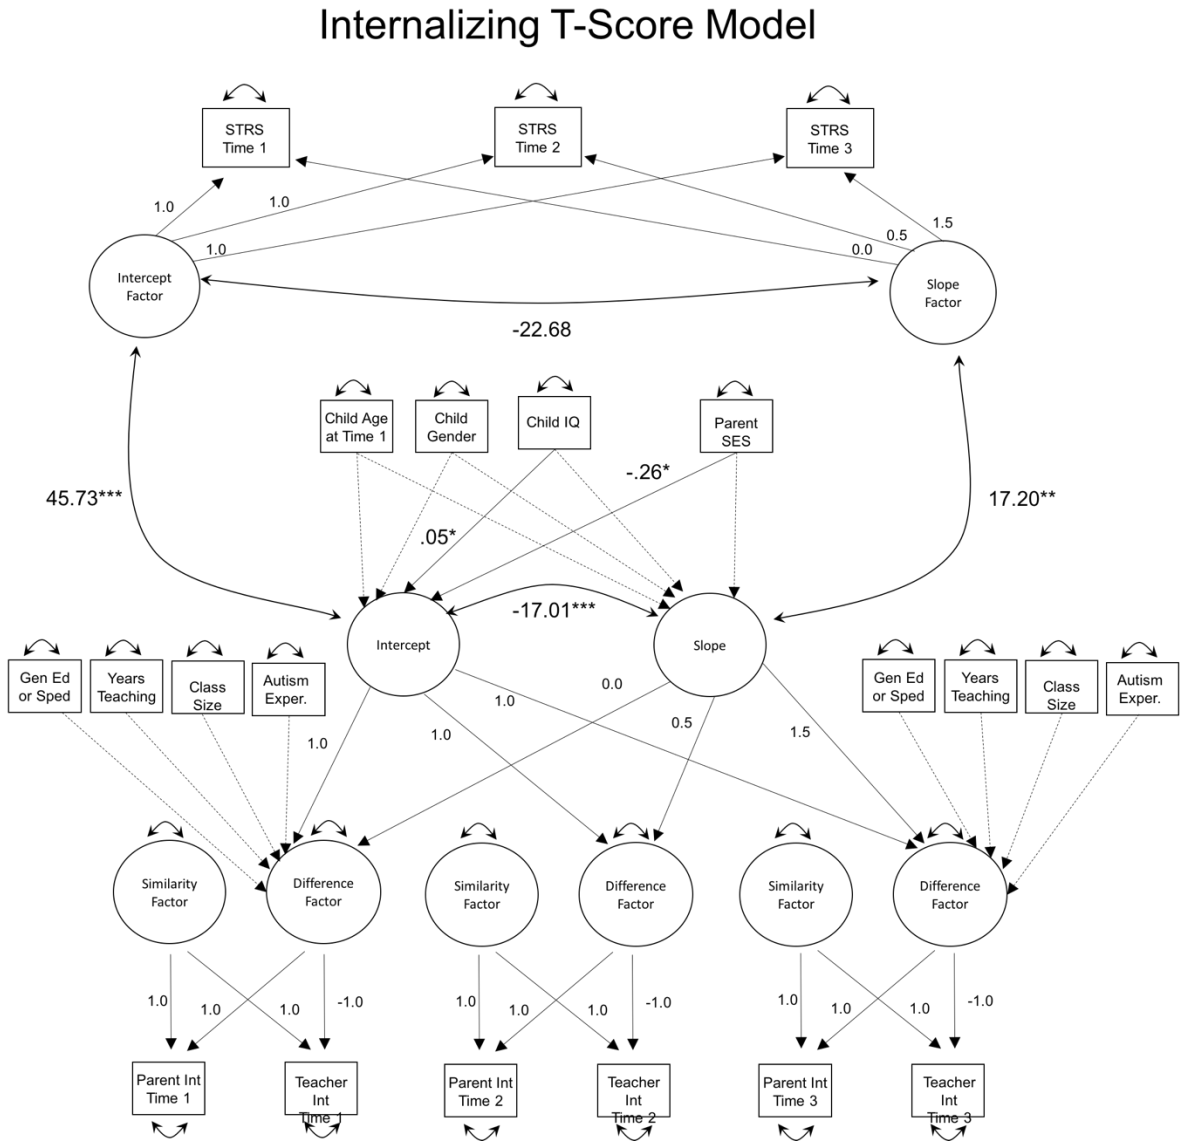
Internalizing T-Score Model

STRS Time 1

STRS Time 2

STRS Time 3

1.0

1.0

1.0

1.5

0.5

0.0

Intercept Factor

Slope Factor

-22.68

Child Age at Time 1

Child Gender

Child IQ

Parent SES

-.26*

45.73***

17.20**

.05*

Intercept

-17.01***

Slope

Gen Ed or Sped

Years Teaching

Class Size

Autism Exper.

0.0

1.0

Gen Ed or Sped

Years Teaching

Class Size

Autism Exper.

1.0

1.0

0.5

1.5

Similarity Factor

Difference Factor

Similarity Factor

Difference Factor

Similarity Factor

Difference Factor

1.0

1.0

1.0

-1.0

1.0

1.0

1.0

-1.0

1.0

1.0

1.0

-1.0

Parent Int Time 1

Teacher Int Time 1

Parent Int Time 2

Teacher Int Time 2

Parent Int Time 3

Teacher Int Time 3